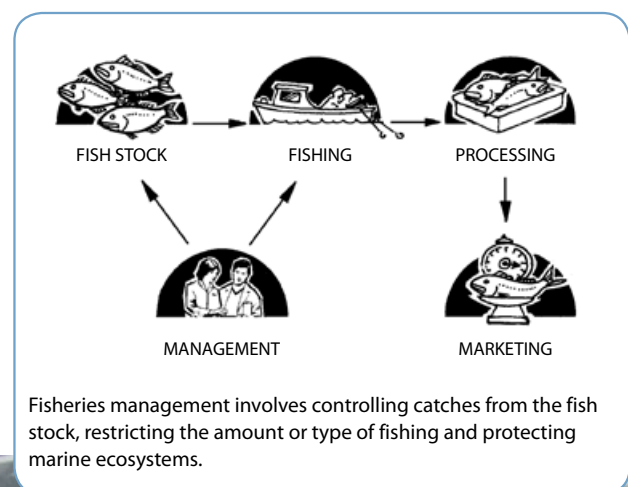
FISH STOCK

FISHING

PROCESSING

MANAGEMENT

MARKETING

Fisheries management involves controlling catches from the fish stock, restricting the amount or type of fishing and protecting marine ecosystems.